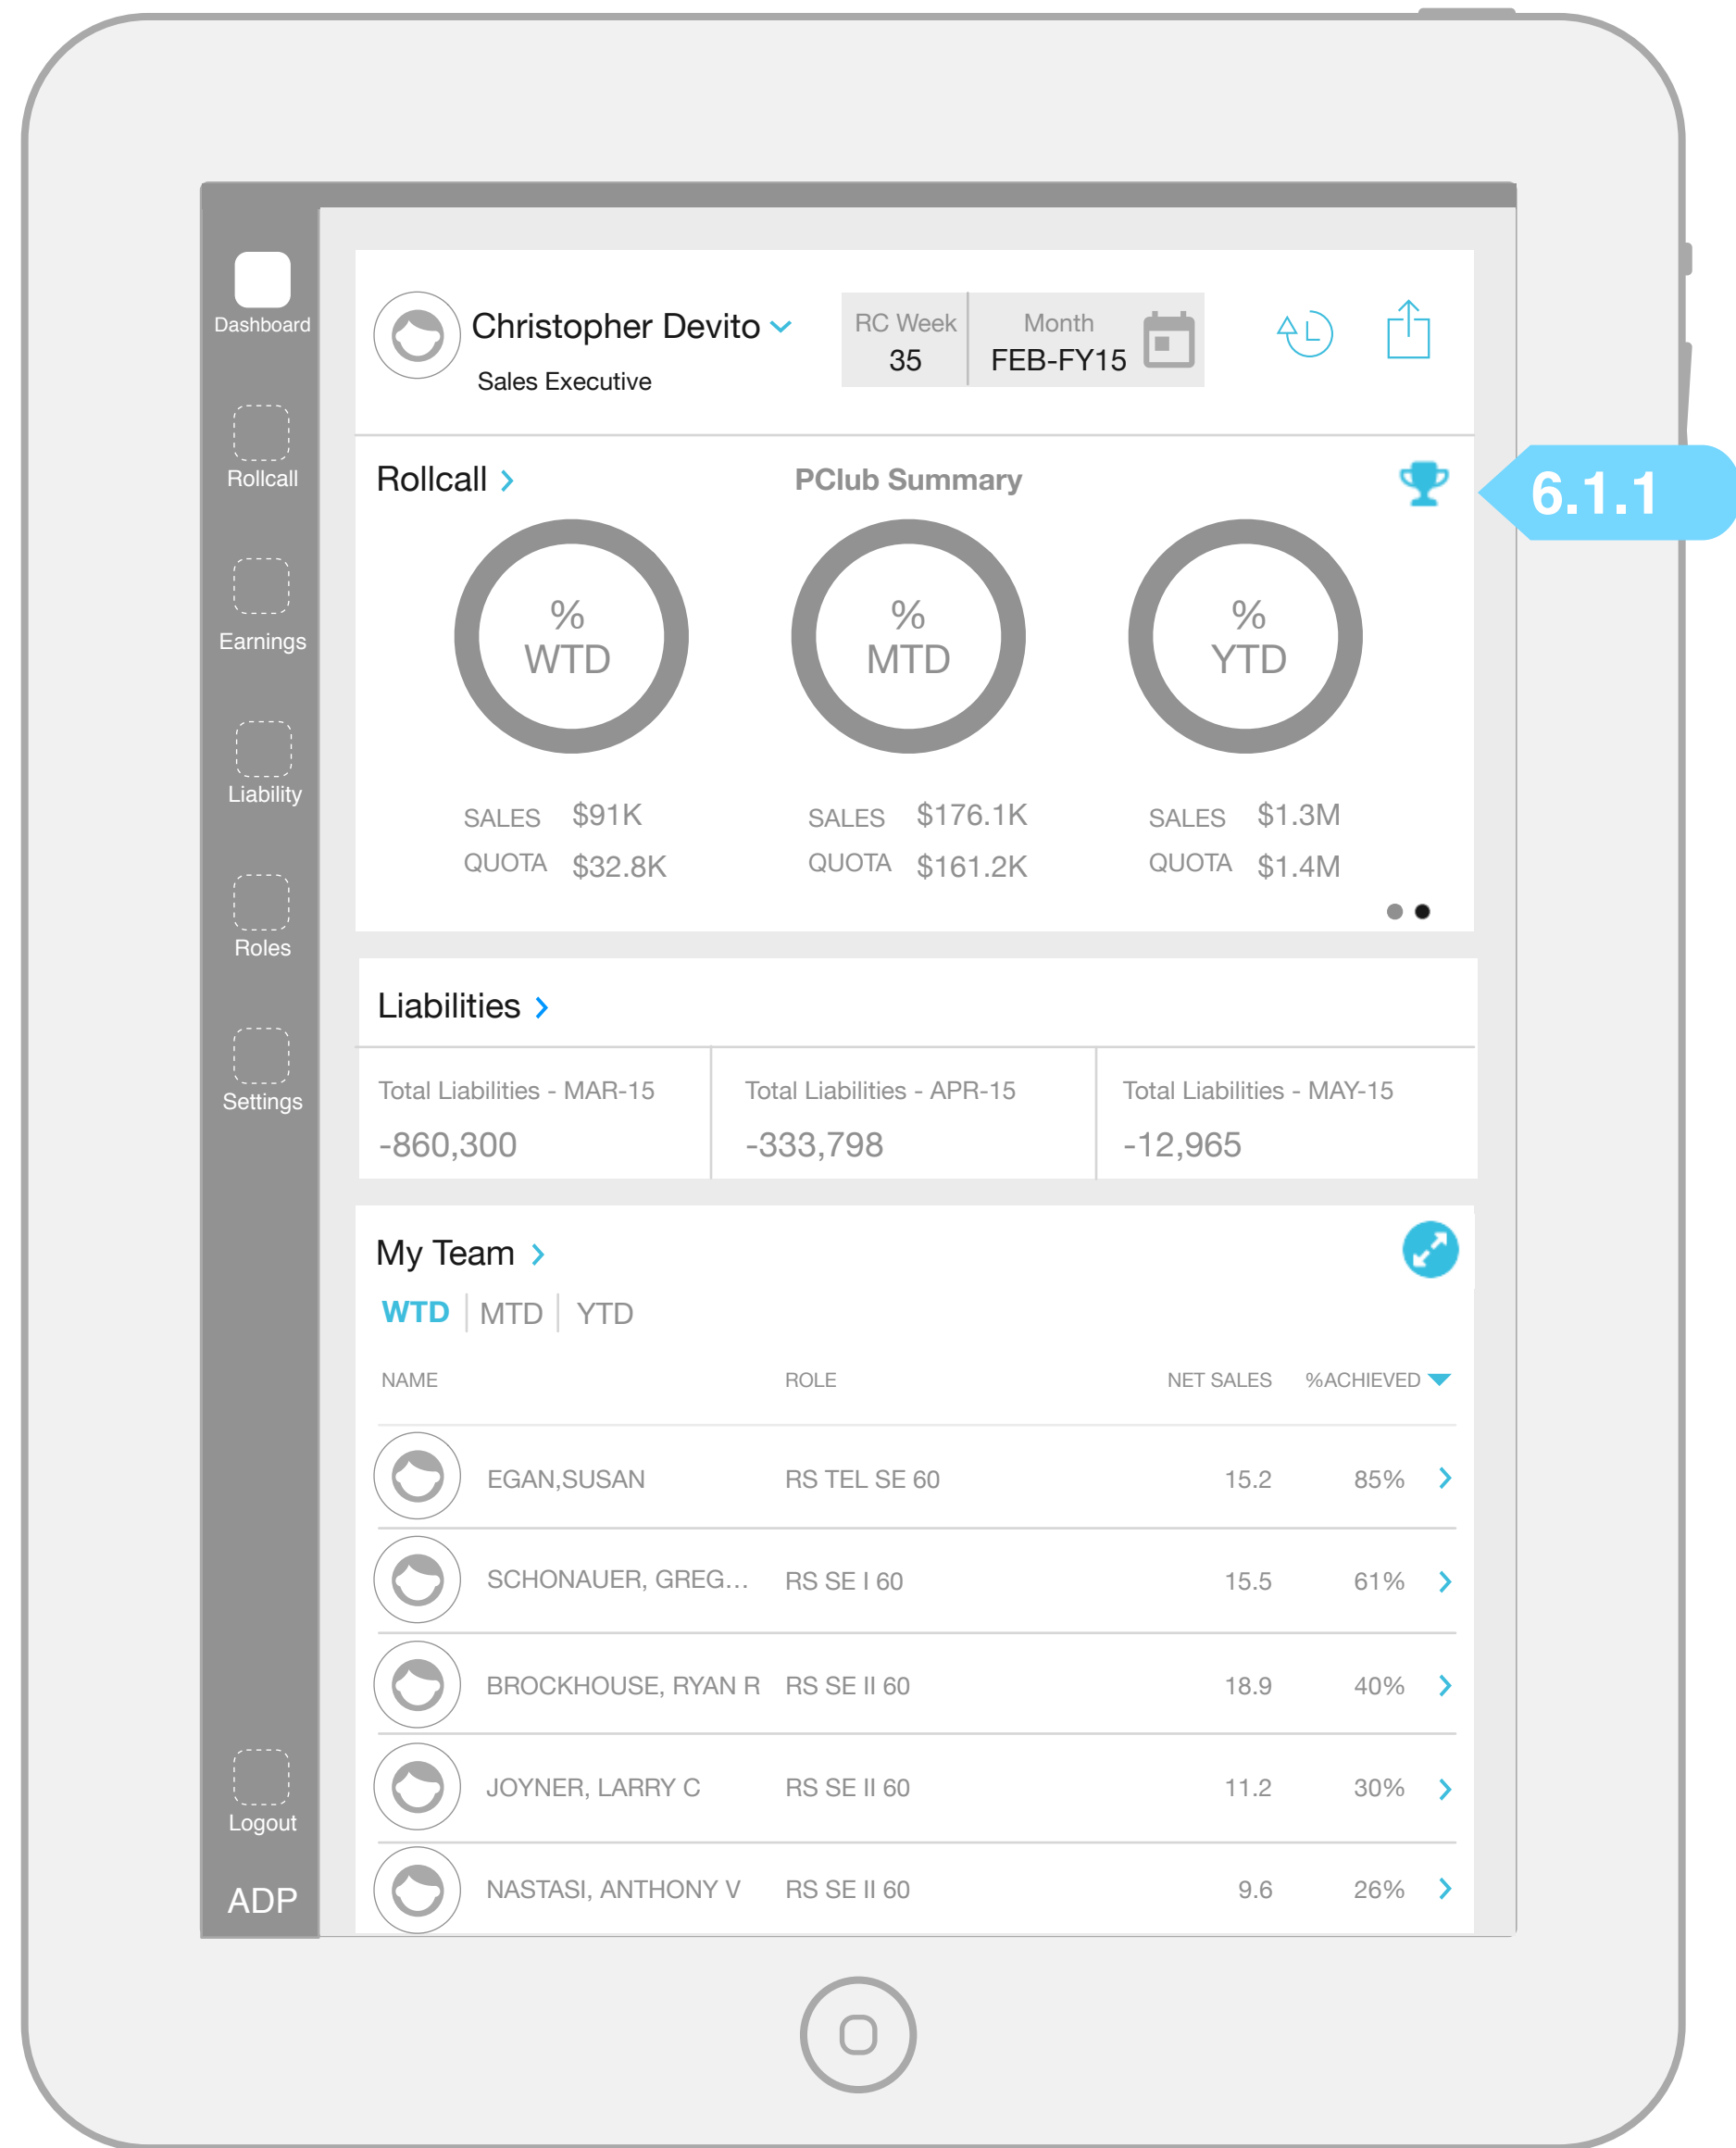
Dashboard

Rollcall

Earnings

Liability

Roles

Settings

Logout

ADP

Christopher Devito

Sales Executive

RC Week
35

Month
FEB-FY15

Rollcall

PClub Summary

6.1.1

% WTD

% MTD

% YTD

SALES $91K
QUOTA $32.8K

SALES $176.1K
QUOTA $161.2K

SALES $1.3M
QUOTA $1.4M

Liabilities

| Total Liabilities - MAR-15 | Total Liabilities - APR-15 | Total Liabilities - MAY-15 |
|---|---|---|
| -860,300 | -333,798 | -12,965 |

My Team

WTD | MTD | YTD

| NAME | ROLE | NET SALES | %ACHIEVED |
|---|---|---|---|
| EGAN,SUSAN | RS TEL SE 60 | 15.2 | 85% |
| SCHONAUER, GREG... | RS SE I 60 | 15.5 | 61% |
| BROCKHOUSE, RYAN R | RS SE II 60 | 18.9 | 40% |
| JOYNER, LARRY C | RS SE II 60 | 11.2 | 30% |
| NASTASI, ANTHONY V | RS SE II 60 | 9.6 | 26% |